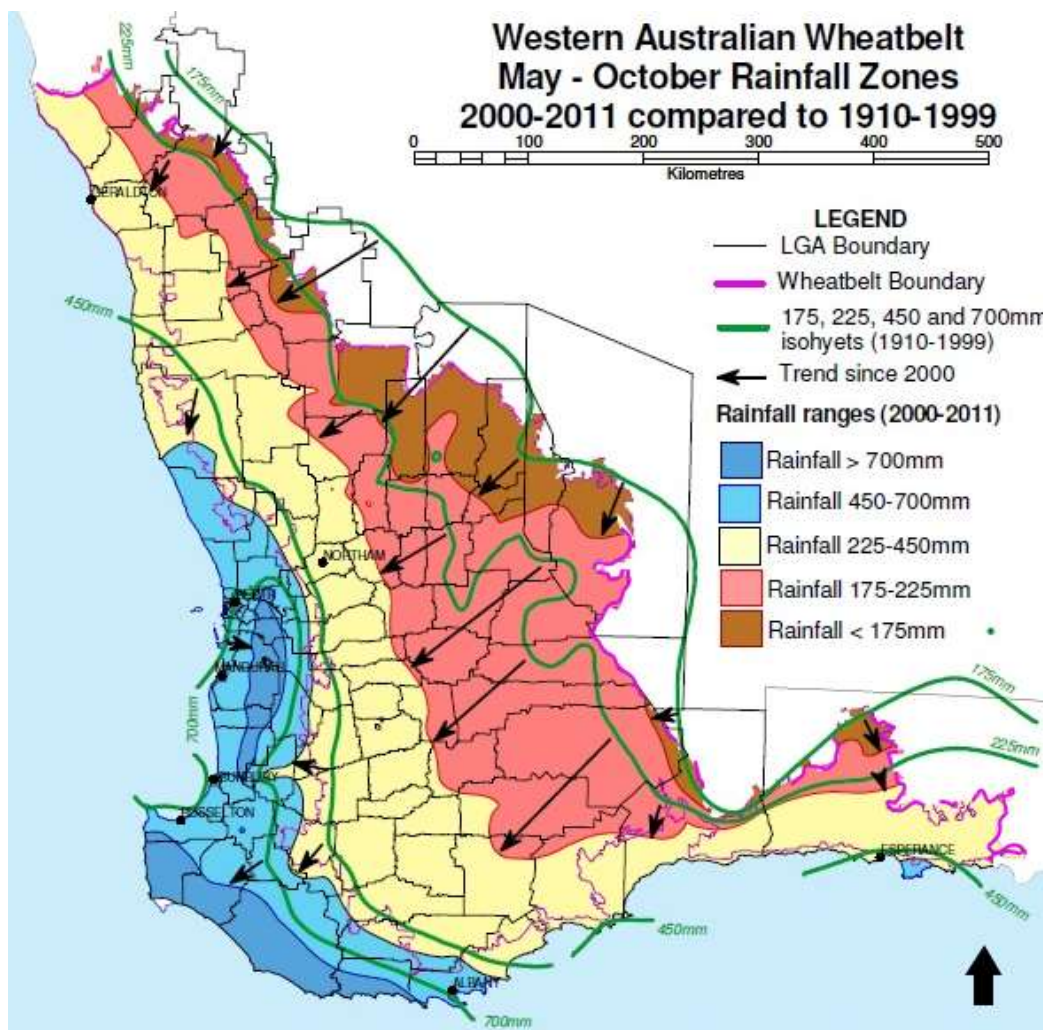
Western Australian Wheatbelt
May - October Rainfall Zones
2000-2011 compared to 1910-1999

0 100 200 300 400 500
Kilometres

LEGEND
LGA Boundary
Wheatbelt Boundary
175, 225, 450 and 700mm isohyets (1910-1999)
Trend since 2000
Rainfall ranges (2000-2011)
Rainfall > 700mm
Rainfall 450-700mm
Rainfall 225-450mm
Rainfall 175-225mm
Rainfall < 175mm

225mm
175mm
450mm
700mm
175mm
225mm
450mm
450mm
700mm

GERALDTON
NORTHAM
PERTH
MANDURAH
BUNBURY
BUSSELTON
ESPERANCE
ALBANY